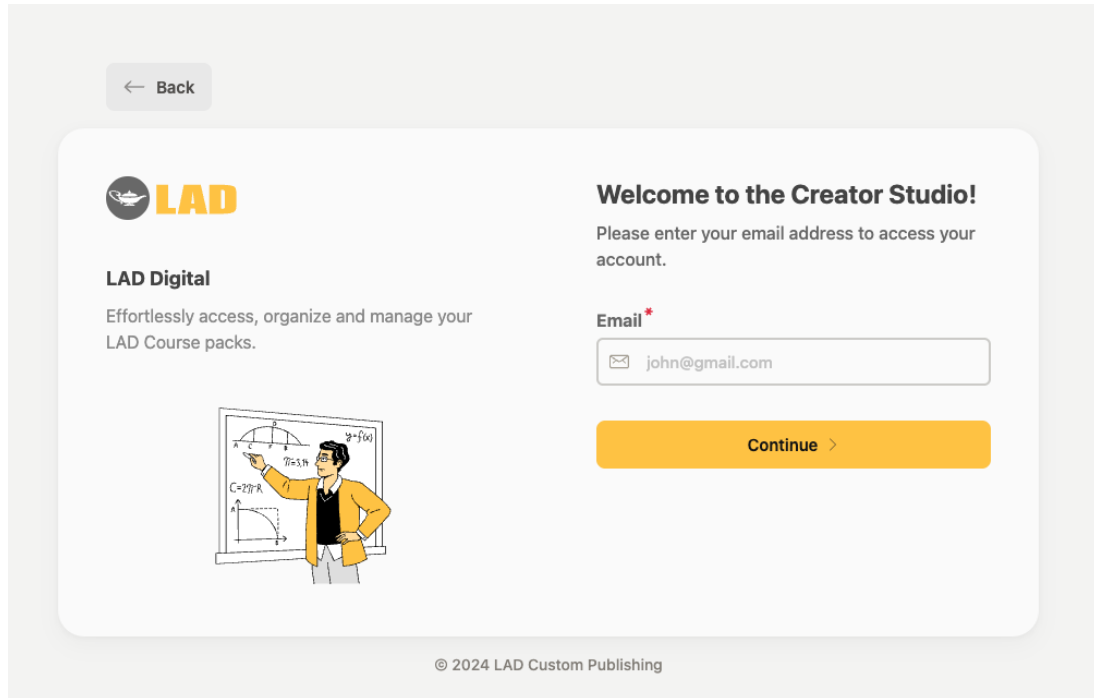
Back

LAD

LAD Digital

Effortlessly access, organize and manage your LAD Course packs.

$y=f(x)$

$\pi=3,14$

$C=2\pi R$

Welcome to the Creator Studio!

Please enter your email address to access your account.

Email*

john@gmail.com

Continue

© 2024 LAD Custom Publishing